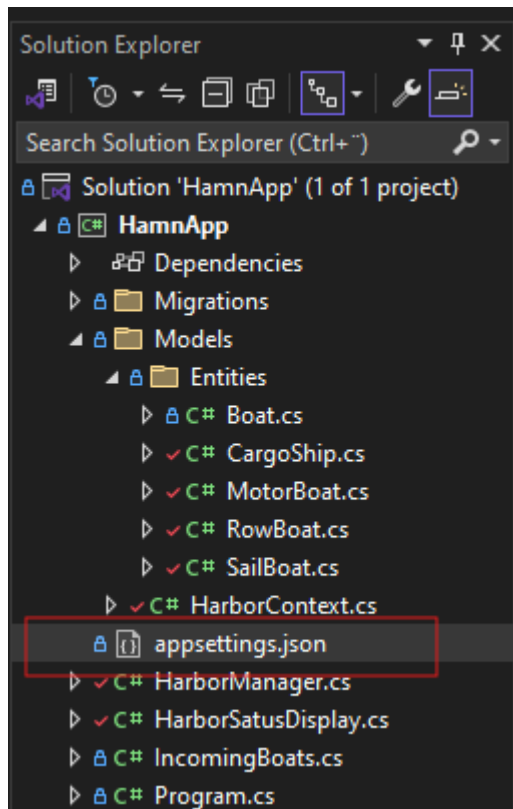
Solution Explorer

Search Solution Explorer (Ctrl+¨)

Solution 'HamnApp' (1 of 1 project)

HamnApp

Dependencies

Migrations

Models

Entities

C# Boat.cs

C# CargoShip.cs

C# MotorBoat.cs

C# RowBoat.cs

C# SailBoat.cs

C# HarborContext.cs

appsettings.json

C# HarborManager.cs

C# HarborSatusDisplay.cs

C# IncomingBoats.cs

C# Program.cs